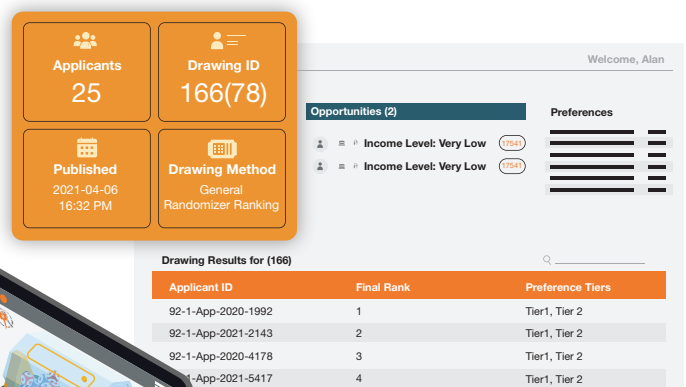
Applicants
25

Drawing ID
166(78)

Published
2021-04-06
16:32 PM

Drawing Method
General Randomizer Ranking

Welcome, Alan

Opportunities (2)

Preferences

Income Level: Very Low 17541
Income Level: Very Low 17541

Drawing Results for (166)

| Applicant ID | Final Rank | Preference Tiers |
|---|---|---|
| 92-1-App-2020-1992 | 1 | Tier1, Tier 2 |
| 92-1-App-2021-2143 | 2 | Tier1, Tier 2 |
| 92-1-App-2020-4178 | 3 | Tier1, Tier 2 |
| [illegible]-1-App-2021-5417 | 4 | Tier1, Tier 2 |